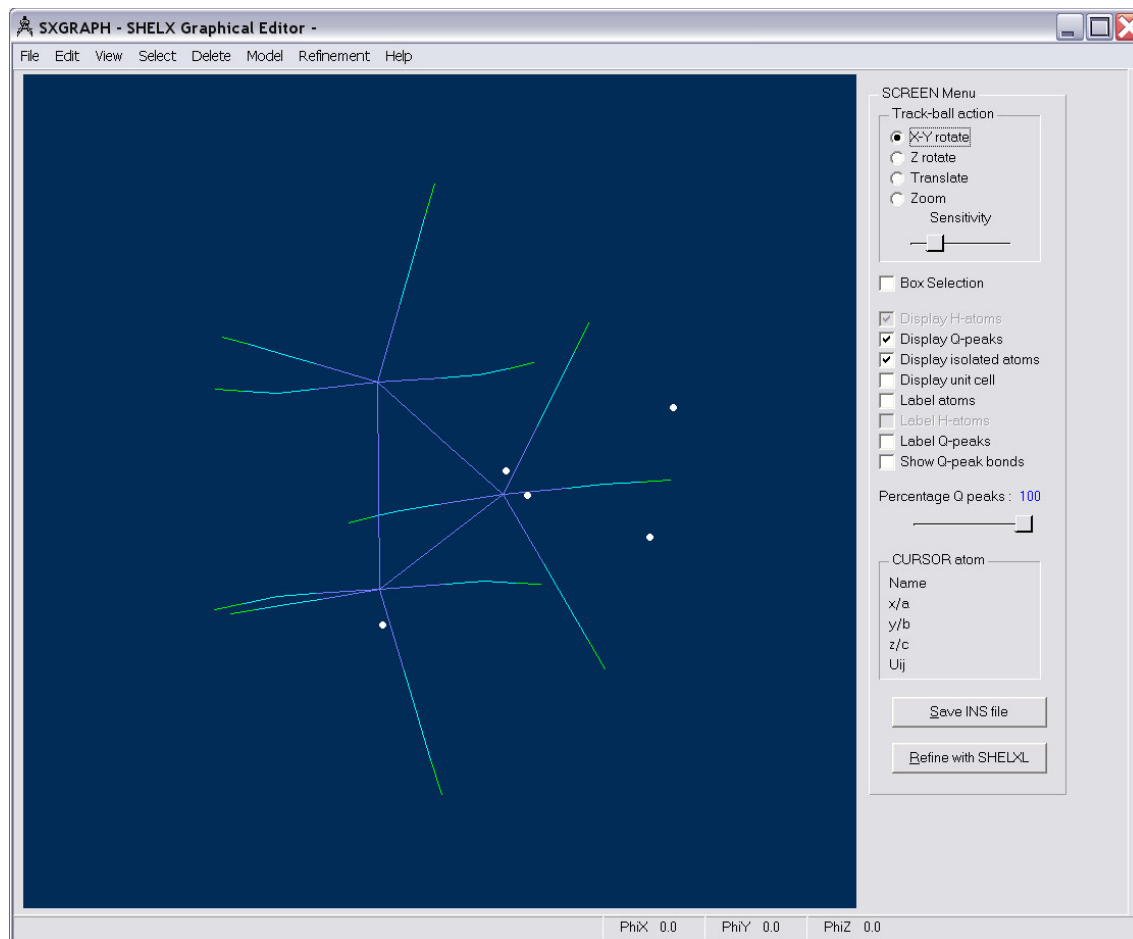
SXGRAPH - SHELX Graphical Editor -

File Edit View Select Delete Model Refinement Help

SCREEN Menu

Track-ball action
X-Y rotate
Z rotate
Translate
Zoom
Sensitivity

Box Selection

Display H-atoms
Display Q-peaks
Display isolated atoms
Display unit cell
Label atoms
Label H-atoms
Label Q-peaks
Show Q-peak bonds

Percentage Q peaks : 100

CURSOR atom
Name
x/a
y/b
z/c
Uij

Save INS file

Refine with SHELXL

PhiX 0.0 PhiY 0.0 PhiZ 0.0